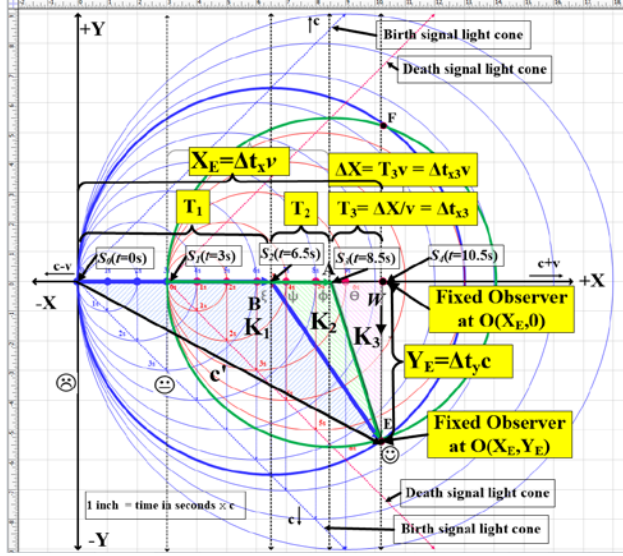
+Y

c

Birth signal light cone

Death signal light cone

F

$X_E = \Delta t_x v$

$\Delta X = T_3 v = \Delta t_{x3} v$

$T_1$

$T_2$

$T_3 = \Delta X/v = \Delta t_{x3}$

c-v

$S_0(t=0s)$

$S_1(t=3s)$

$S_2(t=6.5s)$

$S_3(t=8.5s)$

$S_4(t=10.5s)$

c+v

+X

-X

B

A

ψ

Φ

Θ

W

Fixed Observer at $O(X_E,0)$

$K_1$

$K_2$

$K_3$

$Y_E = \Delta t_y c$

☹

😐

c'

Fixed Observer at $O(X_E,Y_E)$

E

☺

1 inch = time in seconds × c

Death signal light cone

c

Birth signal light cone

-Y